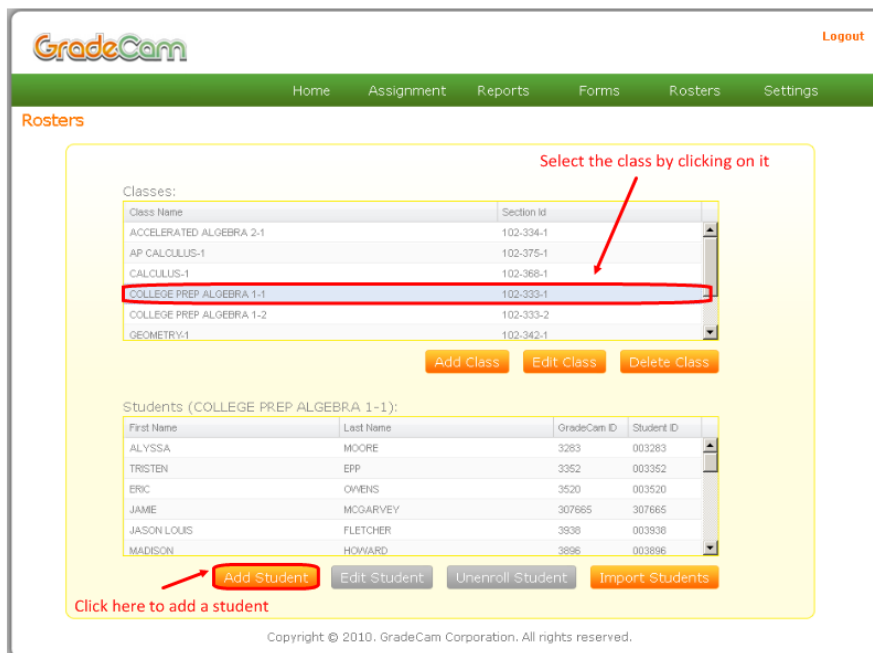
GradeCam

Logout

Home Assignment Reports Forms Rosters Settings

Rosters

Select the class by clicking on it

Classes:

| Class Name | Section Id |
|---|---|
| ACCELERATED ALGEBRA 2-1 | 102-334-1 |
| AP CALCULUS-1 | 102-375-1 |
| CALCULUS-1 | 102-368-1 |
| COLLEGE PREP ALGEBRA 1-1 | 102-333-1 |
| COLLEGE PREP ALGEBRA 1-2 | 102-333-2 |
| GEOMETRY-1 | 102-342-1 |

Add Class Edit Class Delete Class

Students (COLLEGE PREP ALGEBRA 1-1):

| First Name | Last Name | GradeCam ID | Student ID |
|---|---|---|---|
| ALYSSA | MOORE | 3283 | 003283 |
| TRISTEN | EPP | 3352 | 003352 |
| ERIC | OWENS | 3520 | 003520 |
| JAMIE | MCGARVEY | 307665 | 307665 |
| JASON LOUIS | FLETCHER | 3938 | 003938 |
| MADISON | HOWARD | 3896 | 003896 |

Add Student Edit Student Unenroll Student Import Students

Click here to add a student

Copyright © 2010. GradeCam Corporation. All rights reserved.